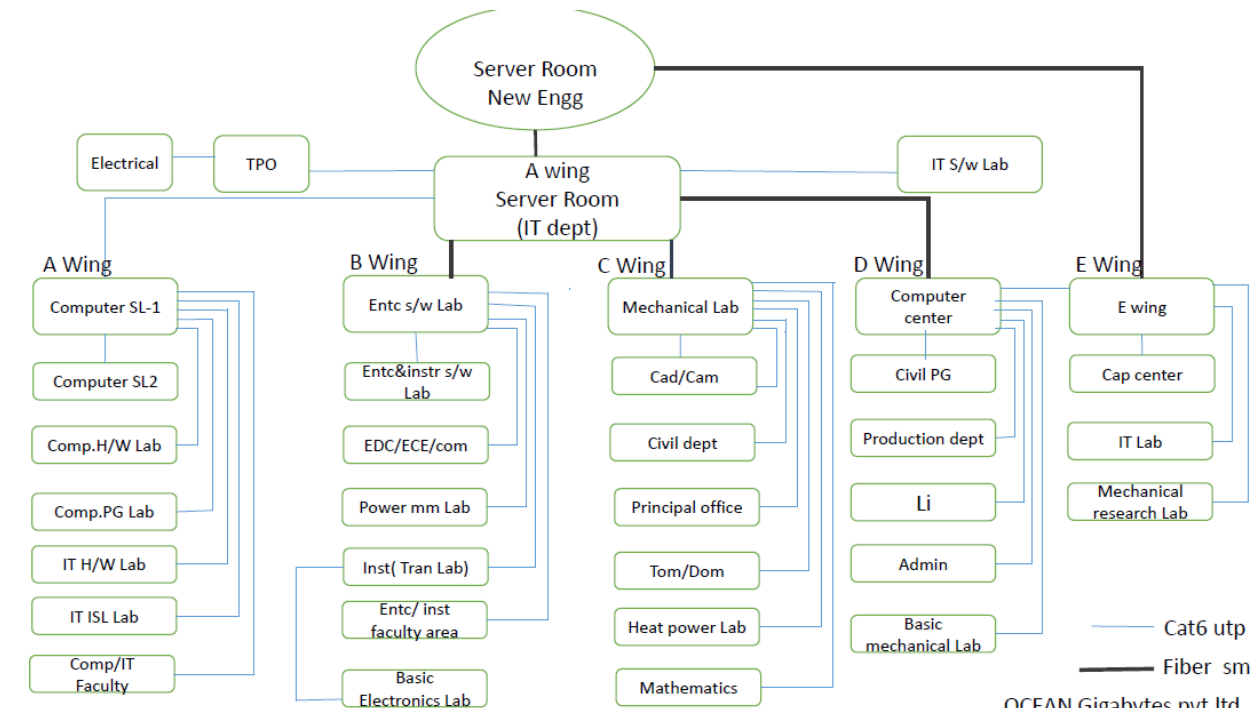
Server Room
New Engg

Electrical

TPO

A wing
Server Room
(IT dept)

IT S/w Lab

A Wing

Computer SL-1

Computer SL2

Comp.H/W Lab

Comp.PG Lab

IT H/W Lab

IT ISL Lab

Comp/IT Faculty

B Wing

Entc s/w Lab

Entc&instr s/w Lab

EDC/ECE/com

Power mm Lab

Inst( Tran Lab)

Entc/ inst faculty area

Basic Electronics Lab

C Wing

Mechanical Lab

Cad/Cam

Civil dept

Principal office

Tom/Dom

Heat power Lab

Mathematics

D Wing

Computer center

Civil PG

Production dept

Li

Admin

Basic mechanical Lab

E Wing

E wing

Cap center

IT Lab

Mechanical research Lab

Cat6 utp

Fiber sm

OCEAN Gigabytes pvt ltd